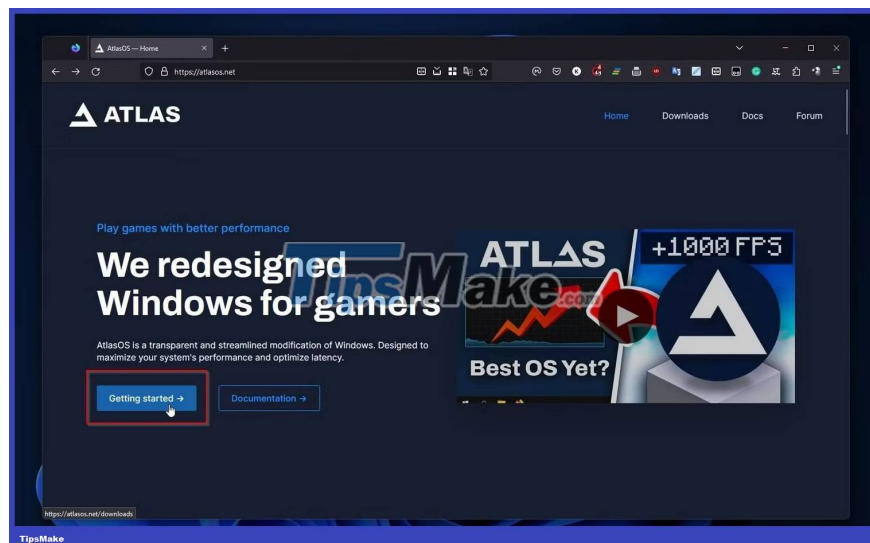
AtlasOS — Home

https://atlasos.net

ATLAS

Home Downloads Docs Forum

Play games with better performance

We redesigned Windows for gamers

AtlasOS is a transparent and streamlined modification of Windows. Designed to maximize your system's performance and optimize latency.

Getting started →

Documentation →

ATLAS +1000 FPS

Best OS Yet?

TipsMake.com

https://atlasos.net/downloads

TipsMake